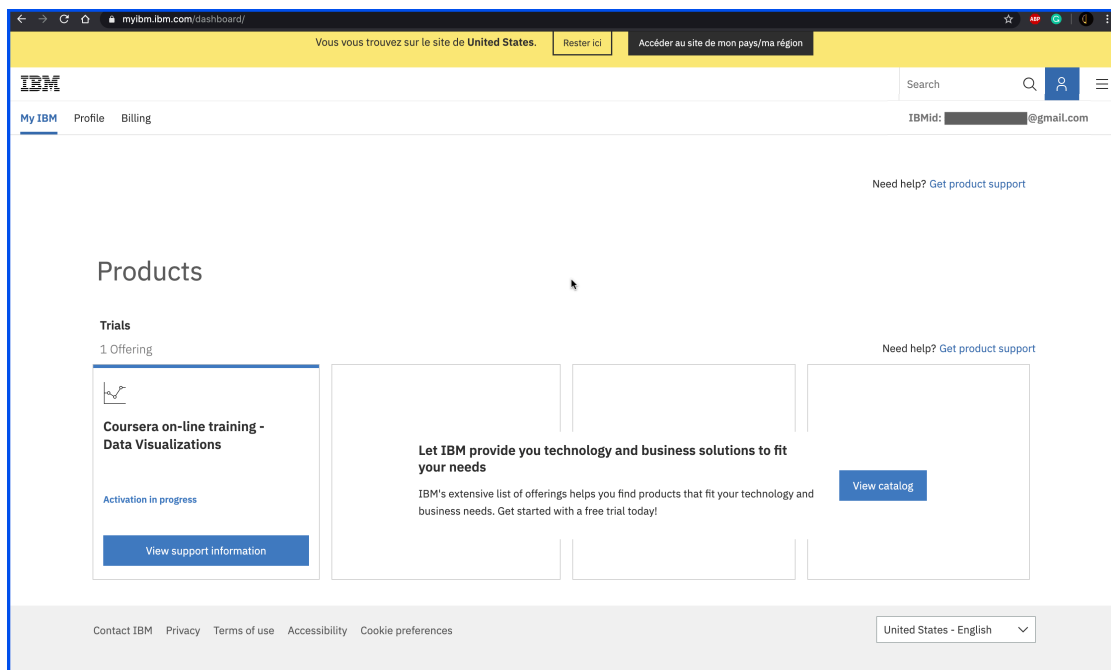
myibm.ibm.com/dashboard/

Vous vous trouvez sur le site de **United States**. Rester ici Accéder au site de mon pays/ma région

IBM

Search

My IBM Profile Billing

IBMid: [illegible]@gmail.com

Need help? Get product support

Products

Trials

1 Offering

Need help? Get product support

Coursera on-line training - Data Visualizations

Activation in progress

View support information

Let IBM provide you technology and business solutions to fit your needs

IBM's extensive list of offerings helps you find products that fit your technology and business needs. Get started with a free trial today!

View catalog

Contact IBM Privacy Terms of use Accessibility Cookie preferences

United States - English